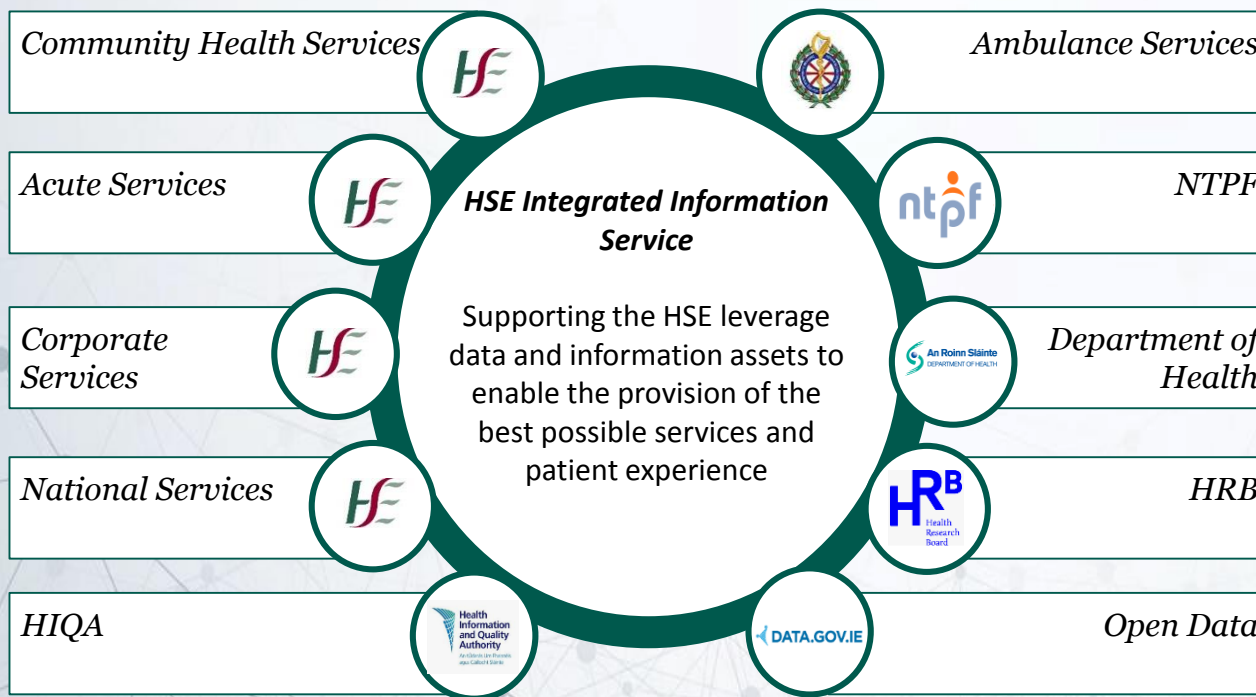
Community Health Services

HSE

Ambulance Services

Acute Services

HSE

HSE Integrated Information Service

ntpf

NTPF

Corporate Services

HSE

Supporting the HSE leverage data and information assets to enable the provision of the best possible services and patient experience

An Roinn Sláinte DEPARTMENT OF HEALTH

Department of Health

National Services

HSE

HRB Health Research Board

HRB

HIQA

Health Information and Quality Authority An tÚdarás Um Fhaisnéis agus Cáilíocht Sláinte

DATA.GOV.IE

Open Data